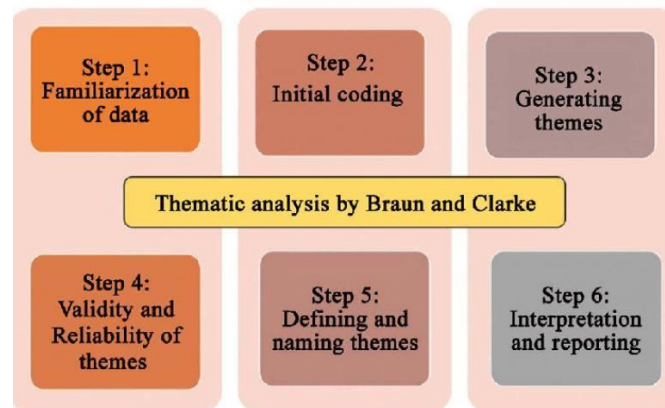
Step 1:
Familiarization of data

Step 2:
Initial coding

Step 3:
Generating themes

Thematic analysis by Braun and Clarke

Step 4:
Validity and Reliability of themes

Step 5:
Defining and naming themes

Step 6:
Interpretation and reporting